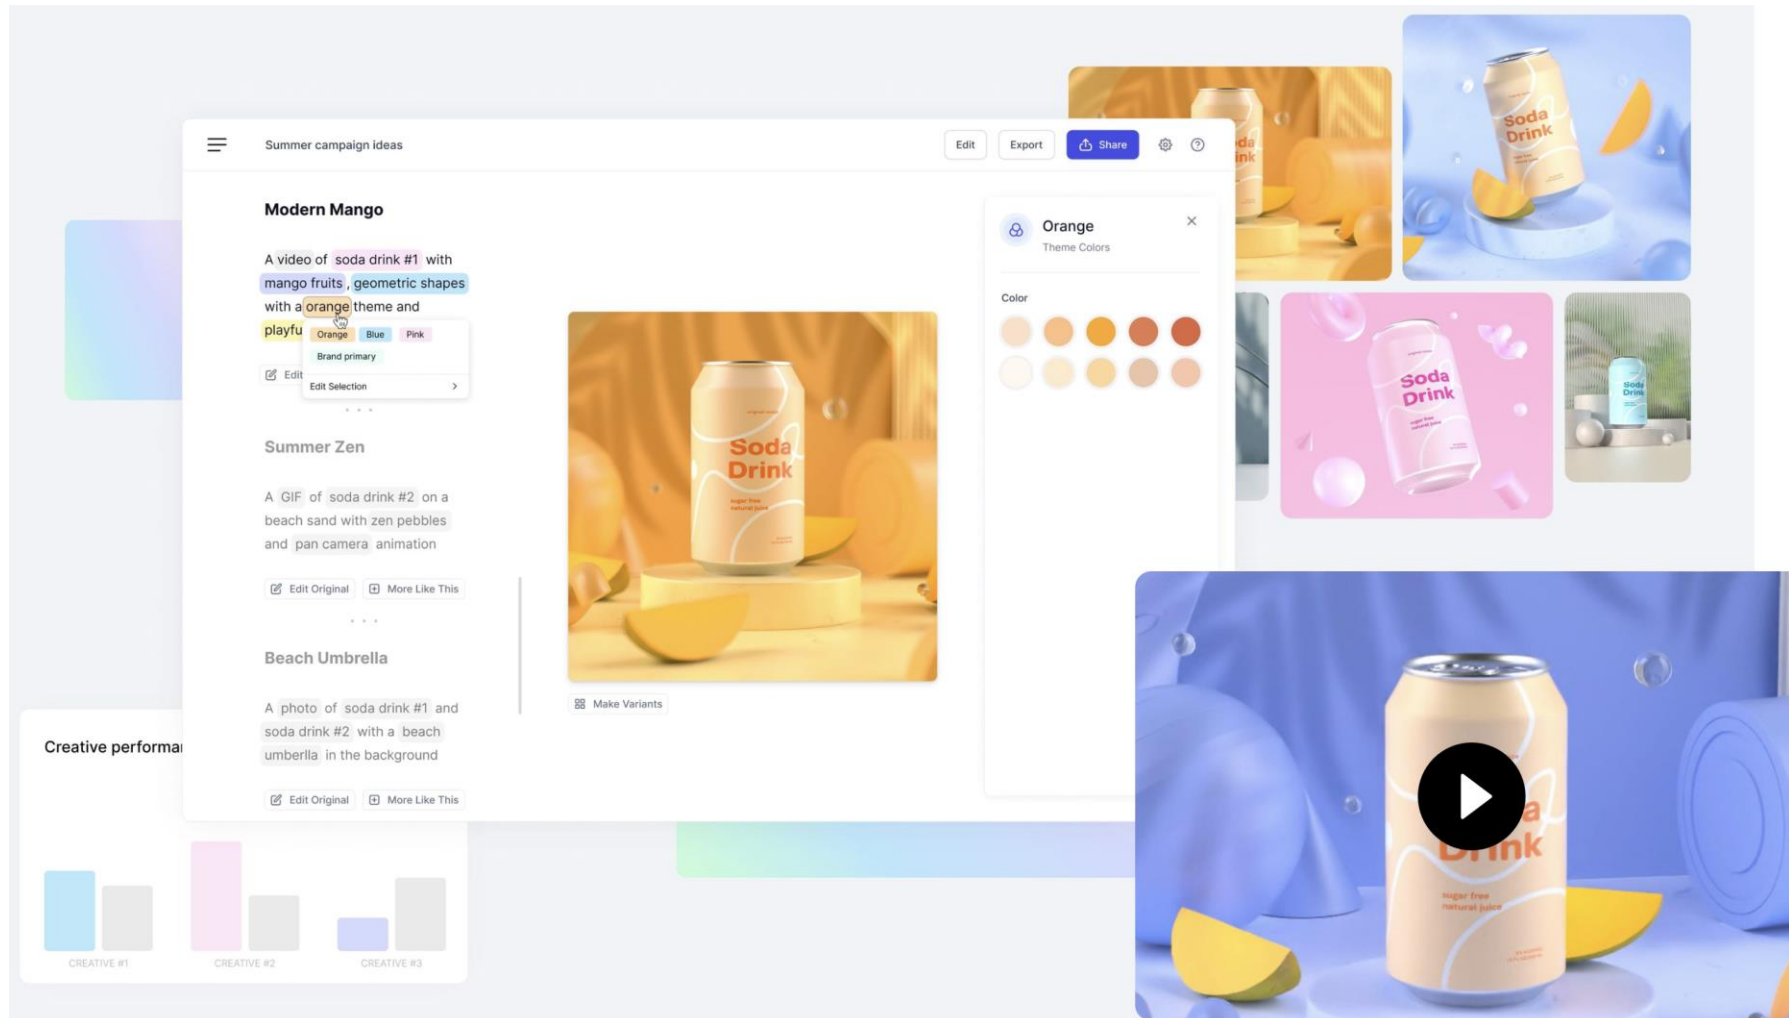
Summer campaign ideas

Edit Export Share

Modern Mango

A video of soda drink #1 with mango fruits, geometric shapes with a orange theme and playfu

Orange Blue Pink

Brand primary

Edit

Edit Selection

Summer Zen

A GIF of soda drink #2 on a beach sand with zen pebbles and pan camera animation

Edit Original More Like This

Beach Umbrella

A photo of soda drink #1 and soda drink #2 with a beach umbrella in the background

Edit Original More Like This

Soda Drink

sugar free natural juice

Make Variants

Orange

Theme Colors

Color

Soda Drink

Soda Drink

Soda Drink

Soda Drink

Creative performa

CREATIVE #1 CREATIVE #2 CREATIVE #3

Soda Drink

sugar free natural juice